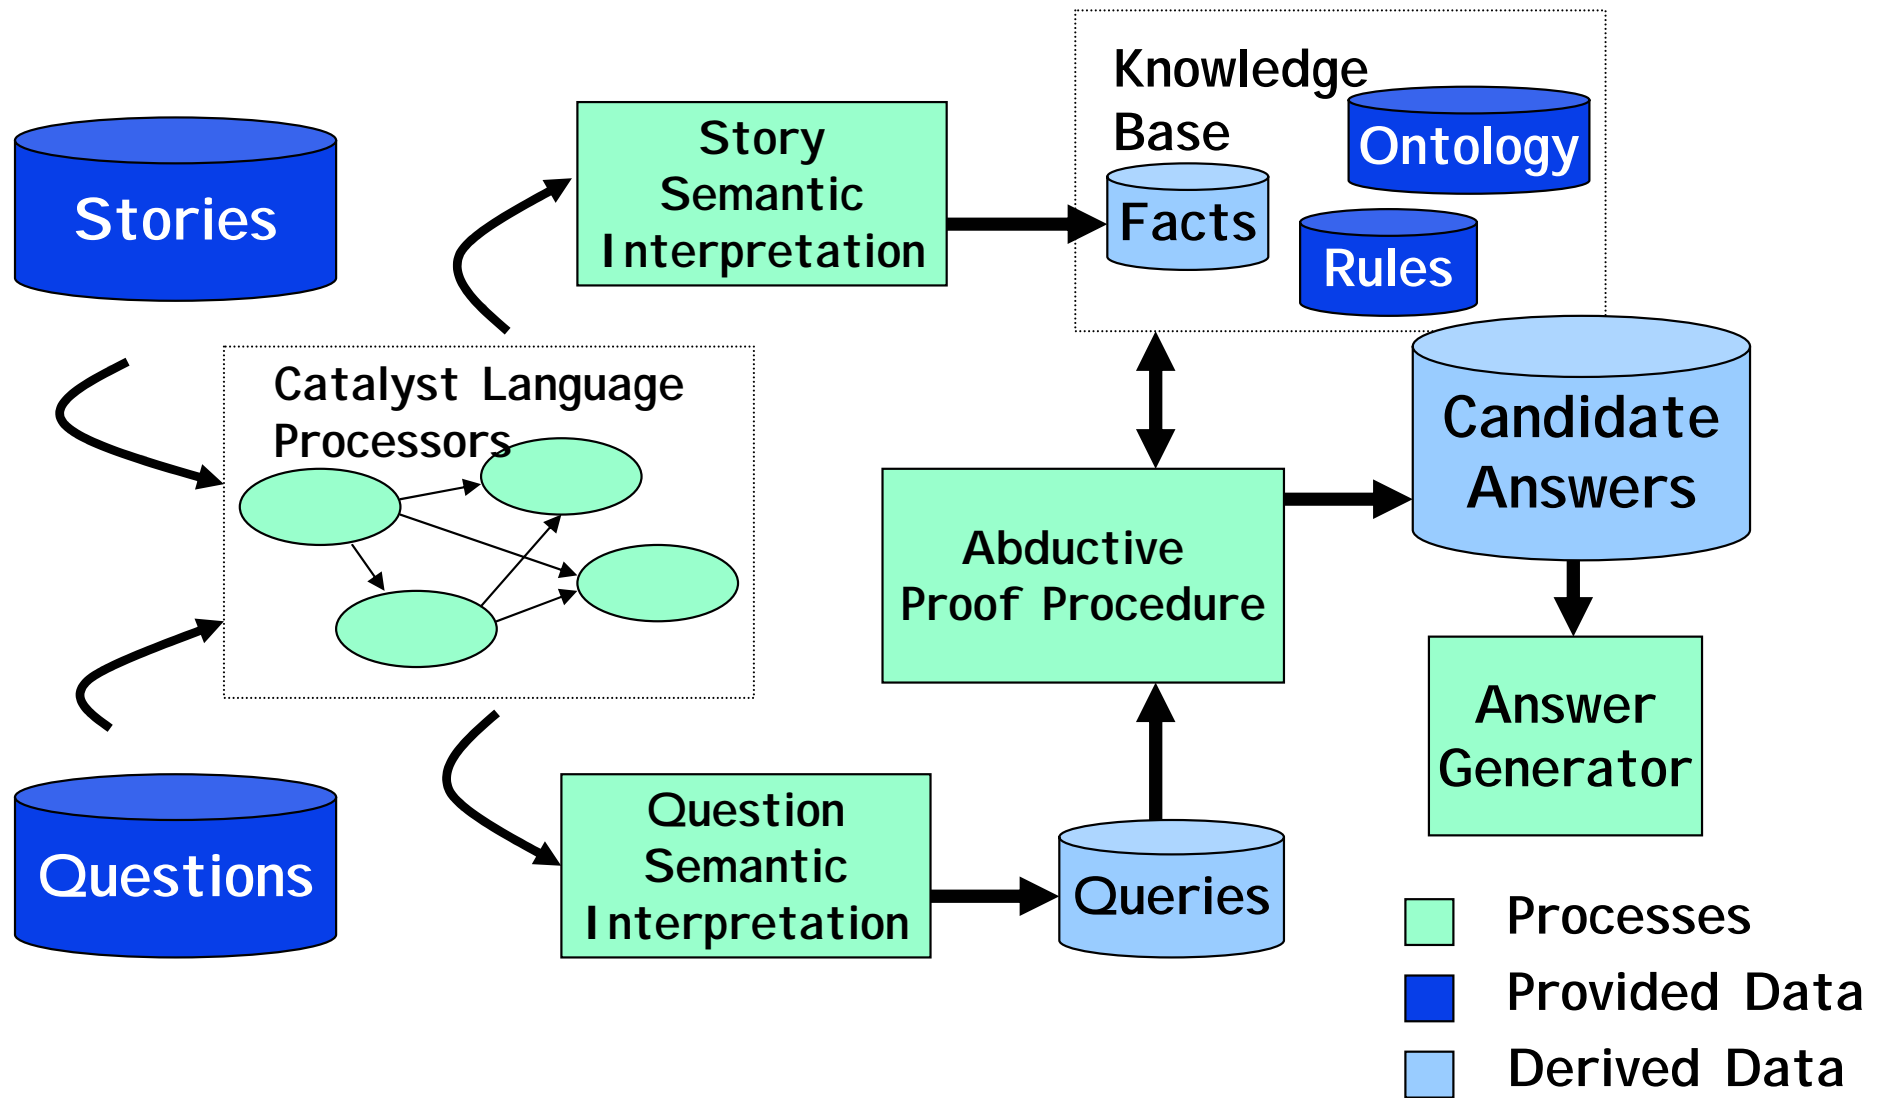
Stories

Story Semantic Interpretation

Knowledge Base

Ontology

Facts

Rules

Catalyst Language Processors

Candidate Answers

Abductive Proof Procedure

Answer Generator

Questions

Question Semantic Interpretation

Queries

Processes

Provided Data

Derived Data